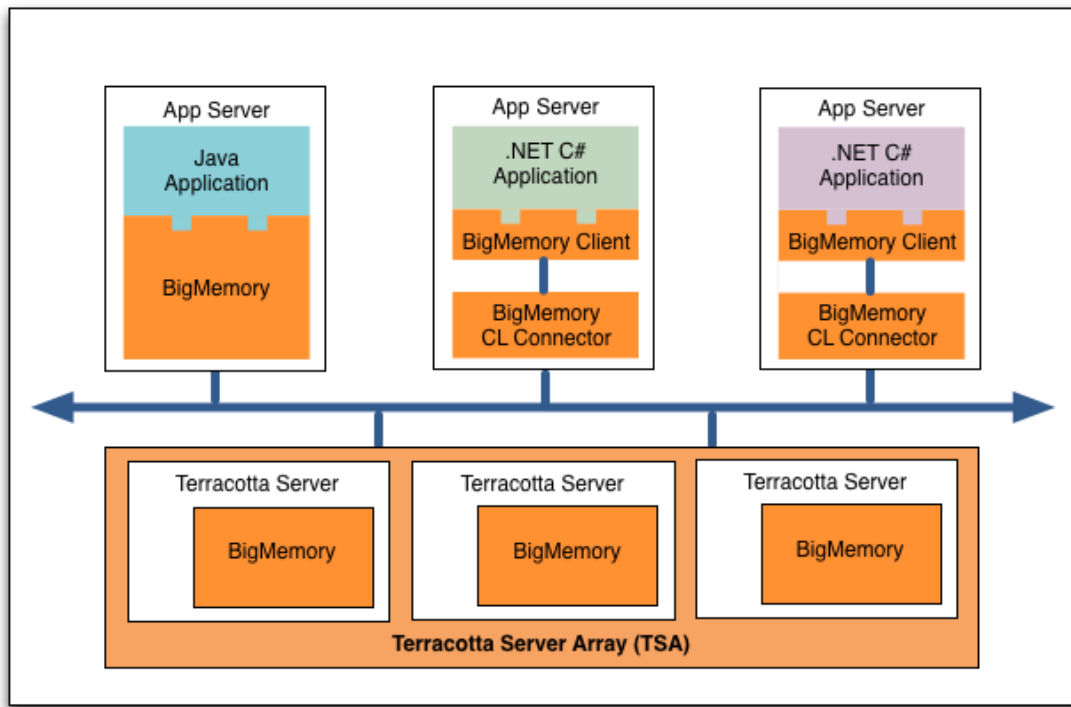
App Server
Java Application
BigMemory

App Server
.NET C# Application
BigMemory Client
BigMemory CL Connector

App Server
.NET C# Application
BigMemory Client
BigMemory CL Connector

Terracotta Server
BigMemory

Terracotta Server
BigMemory

Terracotta Server
BigMemory

Terracotta Server Array (TSA)